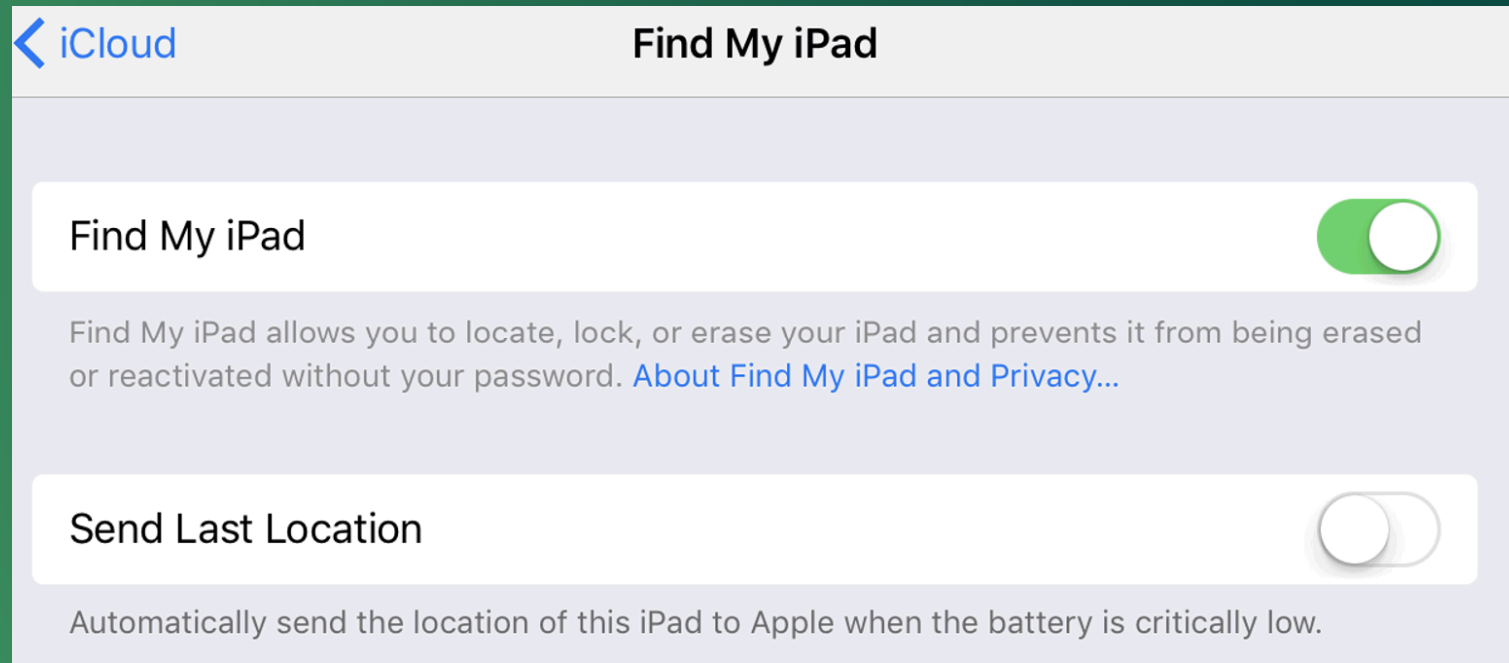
iCloud

Find My iPad

Find My iPad

Find My iPad allows you to locate, lock, or erase your iPad and prevents it from being erased or reactivated without your password. About Find My iPad and Privacy...

Send Last Location

Automatically send the location of this iPad to Apple when the battery is critically low.